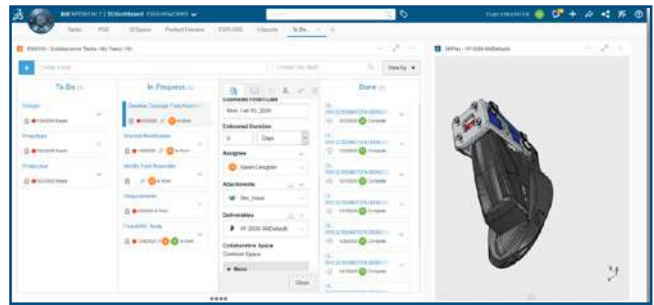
3DEXPERIENCE | 3DDashboard

Tasks PDE 3DSpace Product Explorer EXPLORE Lifecycle To Do

ENOVIA - Collaborative Tasks - My Tasks

View by

To Do

Design

Prototype

Production

In Progress

Develop Concept Fixed Assembly

Inspect Modifications

Modify Part Assembly

Requirements

Feasibility Study

Estimated Finish Date

Mon, Feb 03, 2020

Estimated Duration

0 Days

Assignee

Attachments

Deliverables

VF 2020-00Default

Collaborative Space

Common Space

More

Close

Done

Complete

Complete

Complete

Complete

Complete

Complete

3DPlay - VF 2020-00Default